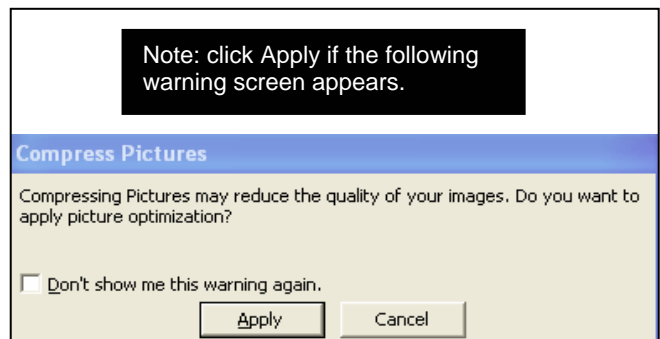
Note: click Apply if the following warning screen appears.

Compress Pictures

Compressing Pictures may reduce the quality of your images. Do you want to apply picture optimization?

Don't show me this warning again.

Apply

Cancel